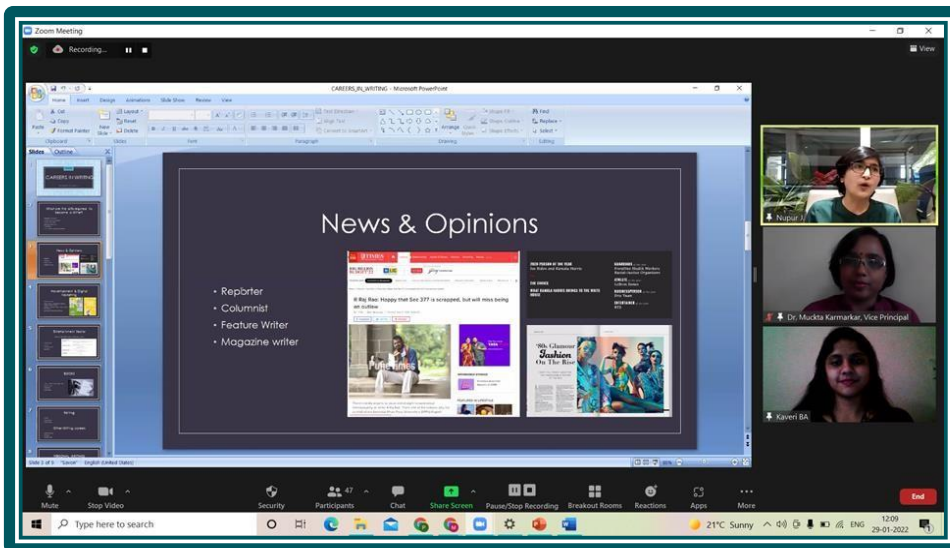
Zoom Meeting

Recording...

View

CAREERS_IN_WRITING - Microsoft PowerPoint

Home Insert Design Animations Slide Show Review View

Cut Copy Format Painter Paste Layout Reset Delete New Slide

Clipboard Slides Font Paragraph Drawing Editing

Find Replace Select

Slides Outline

CAREERS IN WRITING

News & Opinions

Repbrter

Columnist

Feature Writer

Magazine writer

Rj Raj Rao: Happy that Sec 377 is scrapped, but will miss being an outlaw

'80s Glamour Fashion On The Rise

Slide 3 of 9 "Cavas" English (United States)

Nupur J

Dr. Muckta Karmarkar, Vice Principal

Kaveri BA

Mute Stop Video Security Participants 47 Chat Share Screen Pause/Stop Recording Breakout Rooms Reactions Apps More

End

Type here to search

21°C Sunny ENG 12:09 29-01-2022